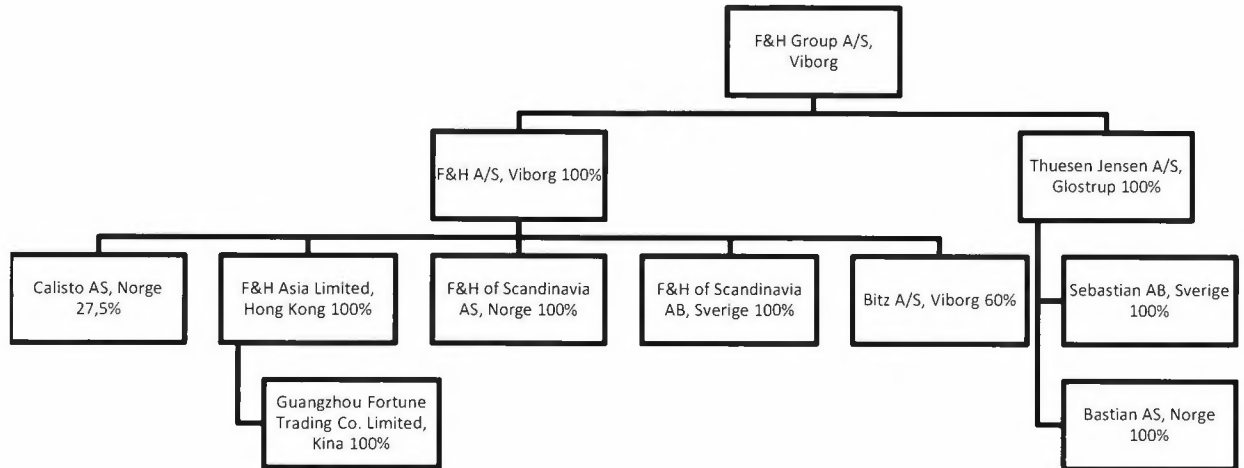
F&H Group A/S, Viborg

F&H A/S, Viborg 100%

Thuesen Jensen A/S, Glostrup 100%

Calisto AS, Norge 27,5%

F&H Asia Limited, Hong Kong 100%

F&H of Scandinavia AS, Norge 100%

F&H of Scandinavia AB, Sverige 100%

Bitz A/S, Viborg 60%

Sebastian AB, Sverige 100%

Guangzhou Fortune Trading Co. Limited, Kina 100%

Bastian AS, Norge 100%